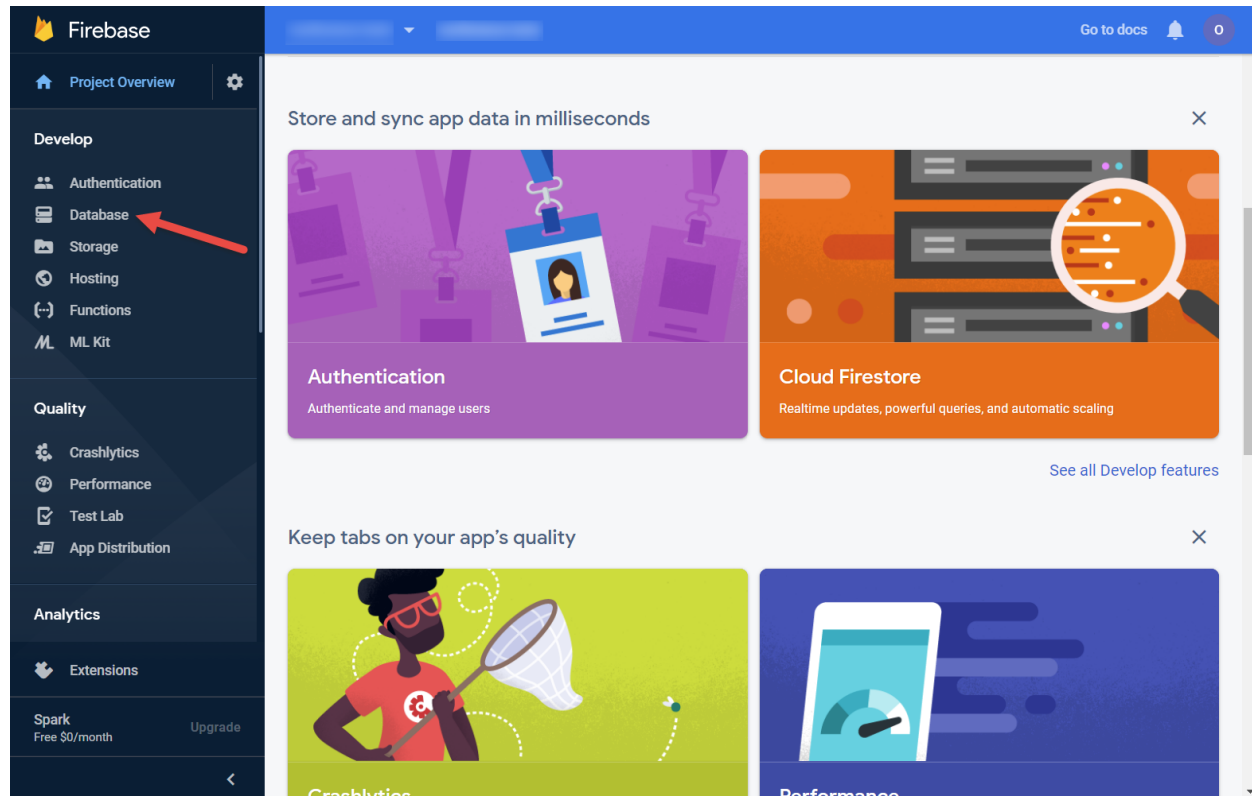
Firebase

Project Overview

Develop

Authentication
Database
Storage
Hosting
Functions
ML Kit

Quality

Crashlytics
Performance
Test Lab
App Distribution

Analytics

Extensions

Spark
Free $0/month
Upgrade

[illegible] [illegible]
Go to docs
O

Store and sync app data in milliseconds

Authentication
Authenticate and manage users

Cloud Firestore
Realtime updates, powerful queries, and automatic scaling

See all Develop features

Keep tabs on your app's quality

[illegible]

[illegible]